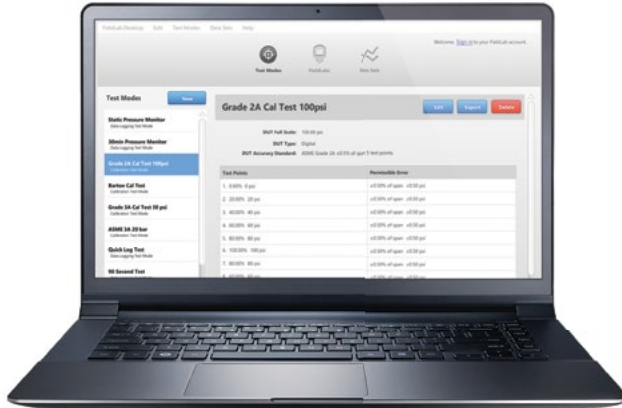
FieldLab Desktop Edit Test Modes Data Sets Help

Welcome. Sign in to your FieldLab account.

Test Modes FieldLabs Data Sets

Test Modes New

Static Pressure Monitor
Data Logging Test Mode

30min Pressure Monitor
Data Logging Test Mode

Grade 2A Cal Test 100psi
Calibration Test Mode

Barton Cal Test
Calibration Test Mode

Grade 3A Cal Test 30 psi
Calibration Test Mode

ASME 3A 20 bar
Calibration Test Mode

Quick Log Test
Data Logging Test Mode

90 Second Test
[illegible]

Grade 2A Cal Test 100psi

Edit Export Delete

DUT Full Scale: 100.00 psi

DUT Type: Digital

DUT Accuracy Standard: ASME Grade 2A ±0.5% of span 5 test points

| Test Points | Permissible Error |
|---|---|
| 1. 0.00% 0 psi | ±0.50% of span ±0.50 psi |
| 2. 20.00% 20 psi | ±0.50% of span ±0.50 psi |
| 3. 40.00% 40 psi | ±0.50% of span ±0.50 psi |
| 4. 60.00% 60 psi | ±0.50% of span ±0.50 psi |
| 5. 80.00% 80 psi | ±0.50% of span ±0.50 psi |
| 6. 100.00% 100 psi | ±0.50% of span ±0.50 psi |
| 7. 80.00% 80 psi | ±0.50% of span ±0.50 psi |
| 8. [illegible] | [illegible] |